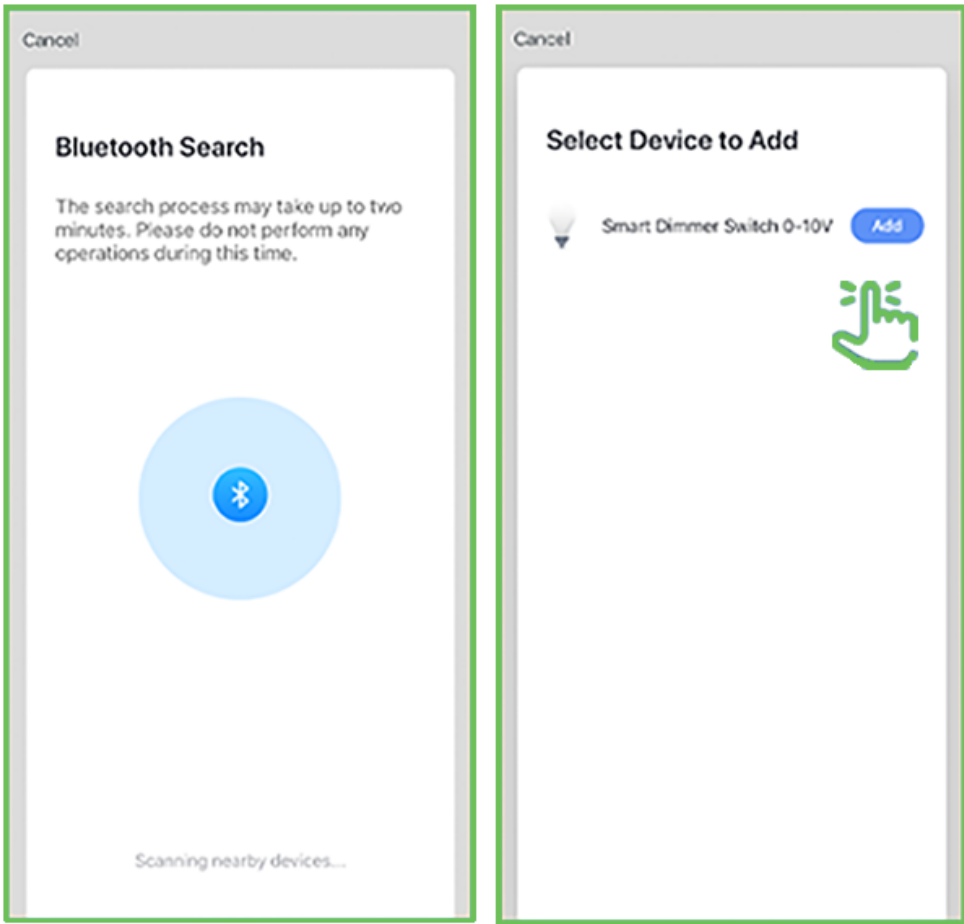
Cancel

Bluetooth Search

The search process may take up to two minutes. Please do not perform any operations during this time.

Scanning nearby devices...

Cancel

Select Device to Add

Smart Dimmer Switch 0-10V

Add